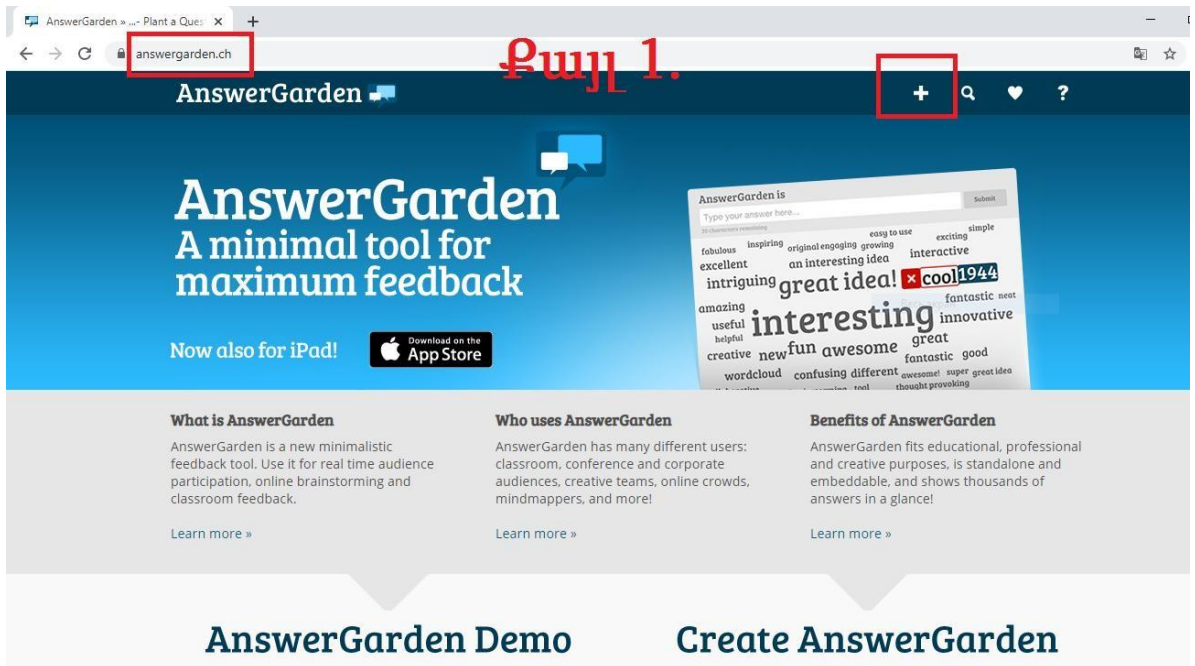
AnswerGarden » ...- Plant a Ques ×

answergarden.ch

Քայլ 1.

AnswerGarden

AnswerGarden
A minimal tool for maximum feedback

Now also for iPad!

Download on the App Store

AnswerGarden is
Type your answer here...
Submit

fabulous inspiring original engaging growing easy to use exciting simple excellent an interesting idea interactive intriguing great idea! cool 1944 amazing fantastic neat useful interesting innovative helpful great creative new fun awesome fantastic good wordcloud confusing different awesome! super great idea thought provoking

What is AnswerGarden
AnswerGarden is a new minimalistic feedback tool. Use it for real time audience participation, online brainstorming and classroom feedback.
Learn more »

Who uses AnswerGarden
AnswerGarden has many different users: classroom, conference and corporate audiences, creative teams, online crowds, mindmappers, and more!
Learn more »

Benefits of AnswerGarden
AnswerGarden fits educational, professional and creative purposes, is standalone and embeddable, and shows thousands of answers in a glance!
Learn more »

AnswerGarden Demo

Create AnswerGarden